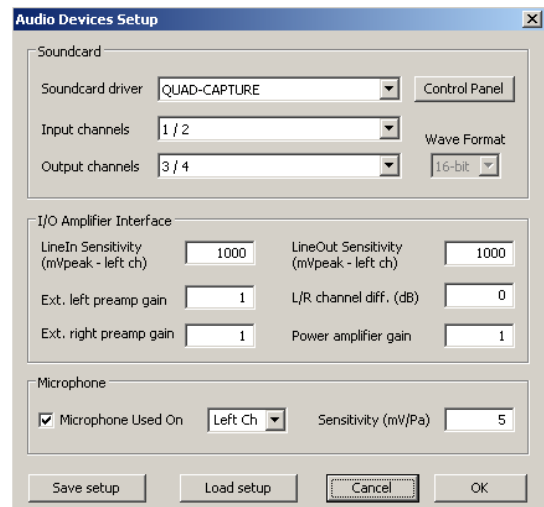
Audio Devices Setup

Soundcard

Soundcard driver QUAD-CAPTURE

Control Panel

Input channels 1 / 2

Wave Format

Output channels 3 / 4

16-bit

I/O Amplifier Interface

LineIn Sensitivity (mVpeak - left ch) 1000

LineOut Sensitivity (mVpeak - left ch) 1000

Ext. left preamp gain 1

L/R channel diff. (dB) 0

Ext. right preamp gain 1

Power amplifier gain 1

Microphone

Microphone Used On Left Ch

Sensitivity (mV/Pa) 5

Save setup

Load setup

Cancel

OK